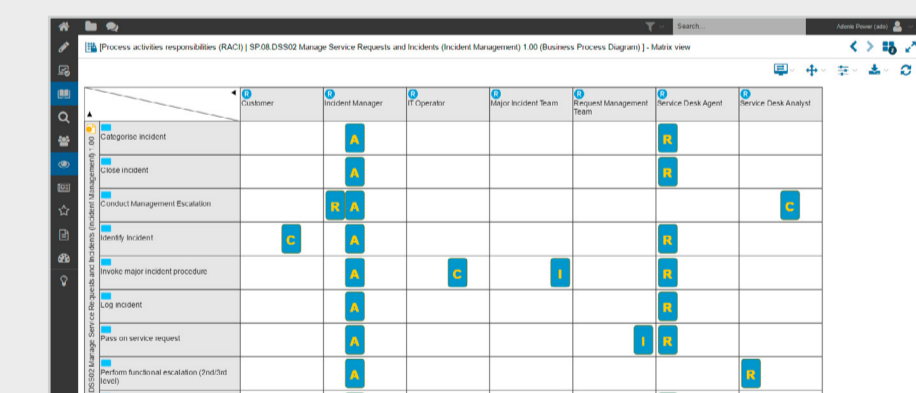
Search...

Adonis Power (adc)

[Process activities responsibilities (RACI) | SP.08.DSS02 Manage Service Requests and Incidents (Incident Management) 1.00 (Business Process Diagram) ] - Matrix view

DSS02 Manage Service Requests and Incidents (Incident Management) 1.00

| | Customer | Incident Manager | IT Operator | Major Incident Team | Request Management Team | Service Desk Agent | Service Desk Analyst |
|---|---|---|---|---|---|---|---|
| Categorise incident | | A | | | | R | |
| Close incident | | A | | | | R | |
| Conduct Management Escalation | | R A | | | | | C |
| Identify incident | C | A | | | | R | |
| Invoke major incident procedure | | A | C | I | | R | |
| Log incident | | A | | | | R | |
| Pass on service request | | A | | | I | R | |
| Perform functional escalation (2nd/3rd level) | | A | | | | | R |